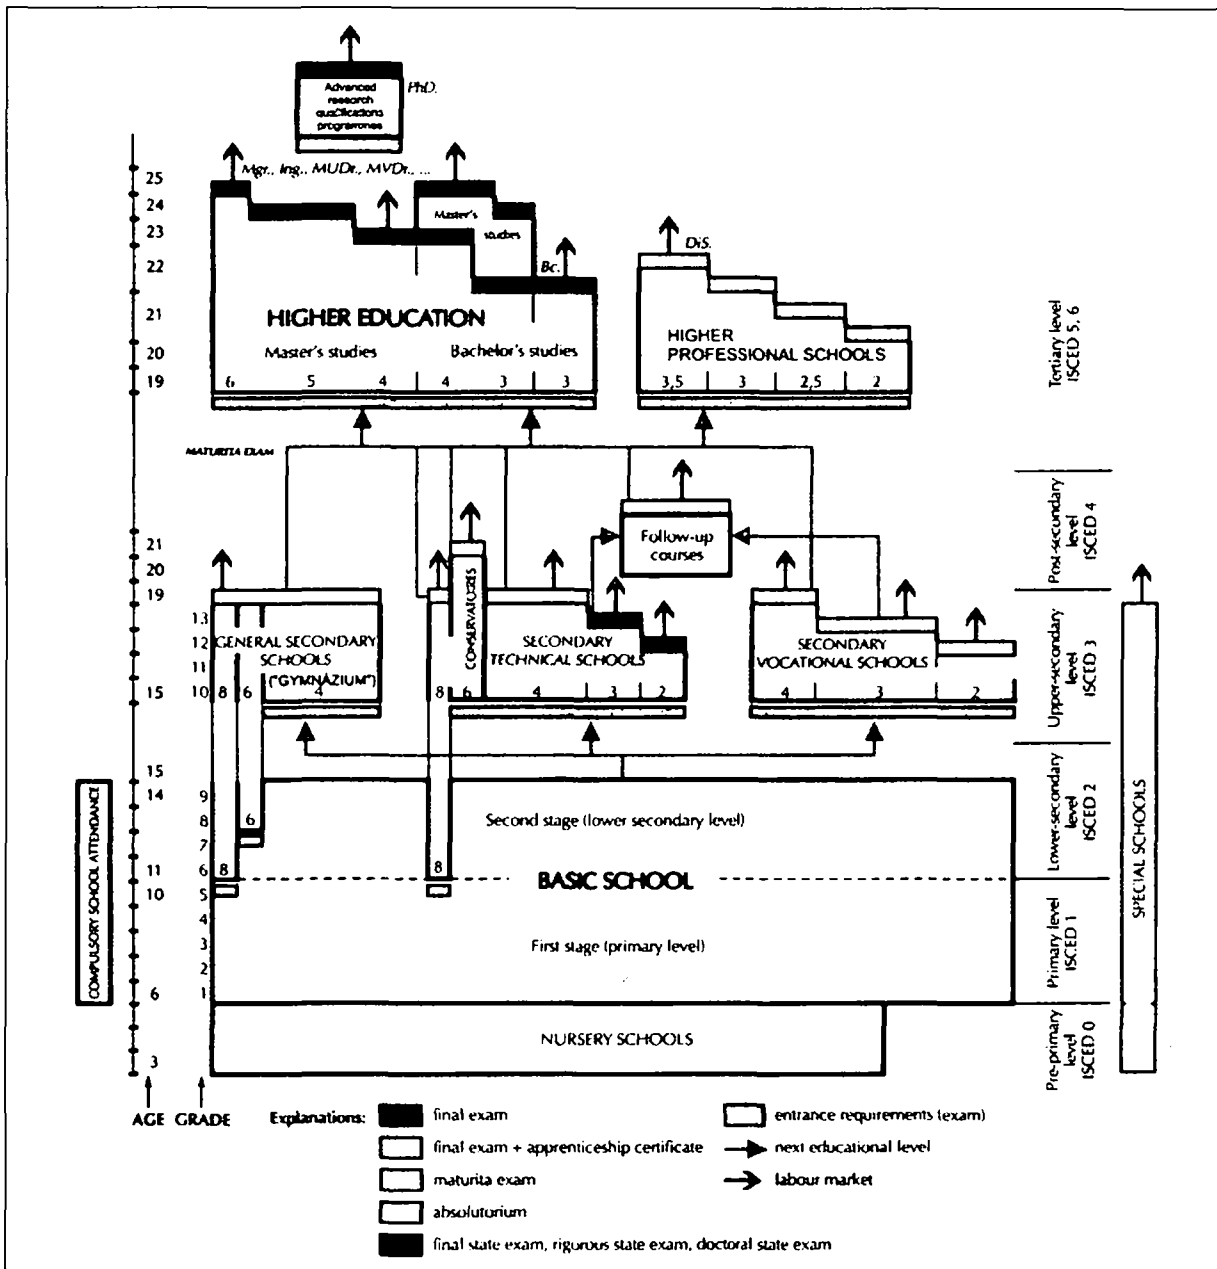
Advanced research qualifications programmes

PhD.

Mgr., Ing., MUDr., MVDr., ...

Master's studies

Bc.

DiS.

HIGHER EDUCATION

Master's studies

Bachelor's studies

HIGHER PROFESSIONAL SCHOOLS

6 5 4 4 3 3

3,5 3 2,5 2

Tertiary level ISCED 5, 6

MATURITA EXAM

Follow-up courses

Post-secondary level ISCED 4

GENERAL SECONDARY SCHOOLS ("GYMNAZIUM")

8 6 4

CONSERVATORIES

8 6

SECONDARY TECHNICAL SCHOOLS

4 3 2

SECONDARY VOCATIONAL SCHOOLS

4 3 2

Upper-secondary level ISCED 3

Second stage (lower secondary level)

Lower-secondary level ISCED 2

6

8

8

BASIC SCHOOL

First stage (primary level)

Primary level ISCED 1

NURSERY SCHOOLS

Pre-primary level ISCED 0

SPECIAL SCHOOLS

COMPULSORY SCHOOL ATTENDANCE

25 24 23 22 21 20 19

21 20 19

15 14

11 10

6

3

13 12 11 10

9 8 7 6 5 4 3 2 1

AGE GRADE

Explanations:

final exam

final exam + apprenticeship certificate

maturita exam

absolutorium

final state exam, rigurous state exam, doctoral state exam

entrance requirements (exam)

next educational level

labour market